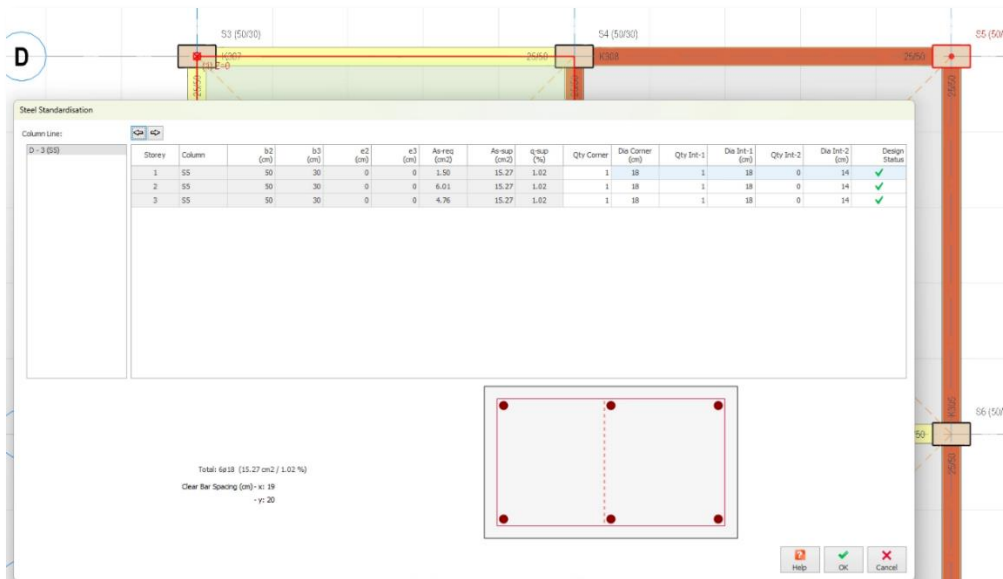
D

S3 (50/30)

S4 (50/30)

S5 (50/

K307

K308

25/50

25/50

25/50

S6 (50/

Steel Standardisation

Column Line:

D - 3 (S5)

| Storey | Column | b2 (cm) | b3 (cm) | e2 (cm) | e3 (cm) | As-req (cm2) | As-sup (cm2) | q-sup (%) | Qty Corner | Dia Corner (cm) | Qty Int-1 | Dia Int-1 (cm) | Qty Int-2 | Dia Int-2 (cm) | Design Status |
|---|---|---|---|---|---|---|---|---|---|---|---|---|---|---|---|
| 1 | S5 | 50 | 30 | 0 | 0 | 1.50 | 15.27 | 1.02 | 1 | 18 | 1 | 18 | 0 | 14 | ✓ |
| 2 | S5 | 50 | 30 | 0 | 0 | 6.01 | 15.27 | 1.02 | 1 | 18 | 1 | 18 | 0 | 14 | ✓ |
| 3 | S5 | 50 | 30 | 0 | 0 | 4.76 | 15.27 | 1.02 | 1 | 18 | 1 | 18 | 0 | 14 | ✓ |

Total: 6φ18 (15.27 cm2 / 1.02 %)

Clear Bar Spacing (cm) - x: 19
- y: 20

Help OK Cancel